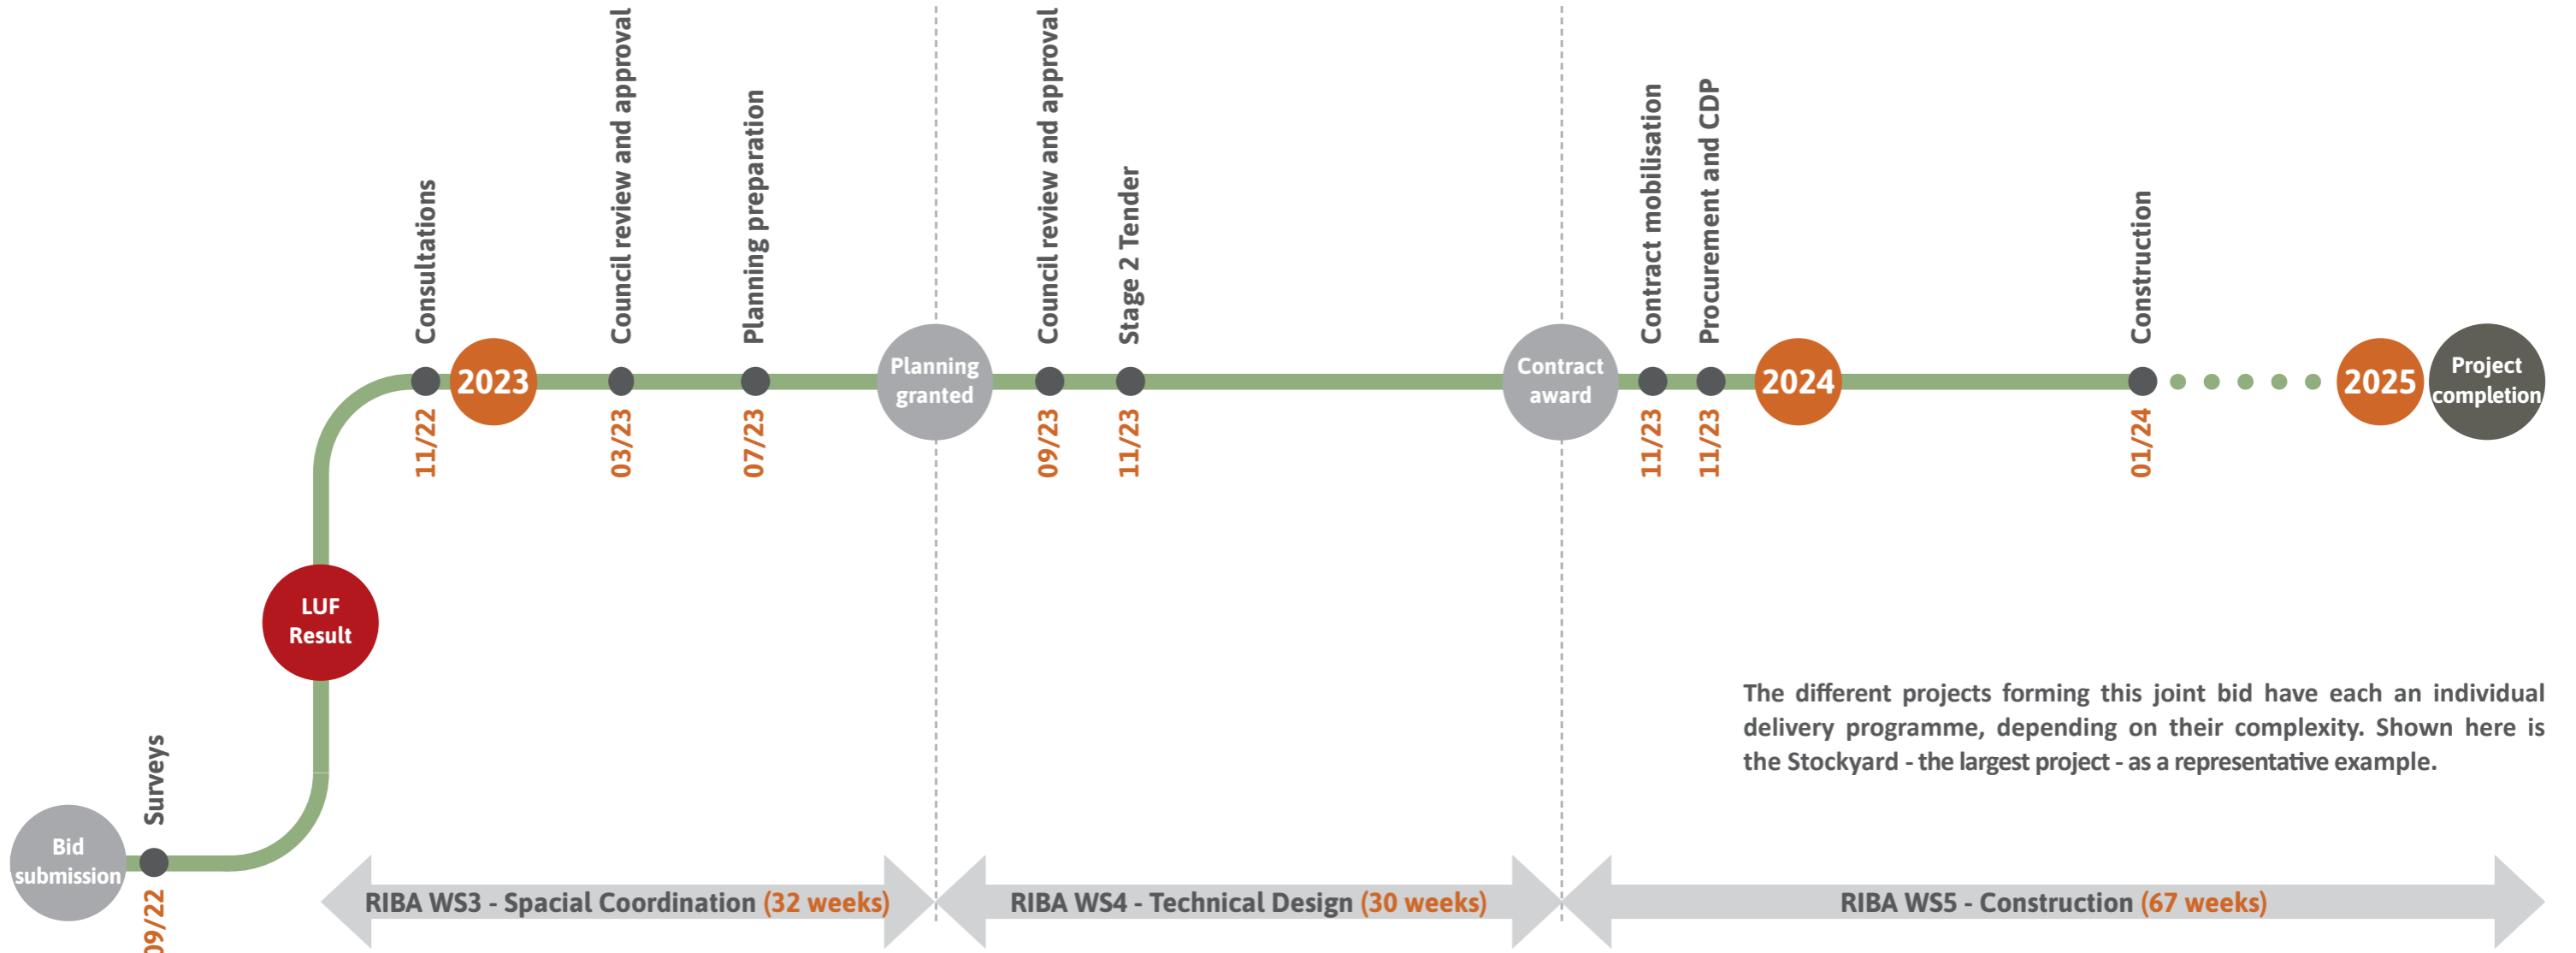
Bid submission

Surveys

09/22

LUF Result

Consultations

11/22

2023

Council review and approval

03/23

Planning preparation

07/23

Planning granted

Council review and approval

09/23

Stage 2 Tender

11/23

Contract award

Contract mobilisation

11/23

Procurement and CDP

11/23

2024

Construction

01/24

2025

Project completion

The different projects forming this joint bid have each an individual delivery programme, depending on their complexity. Shown here is the Stockyard - the largest project - as a representative example.

RIBA WS3 - Spacial Coordination (32 weeks)

RIBA WS4 - Technical Design (30 weeks)

RIBA WS5 - Construction (67 weeks)